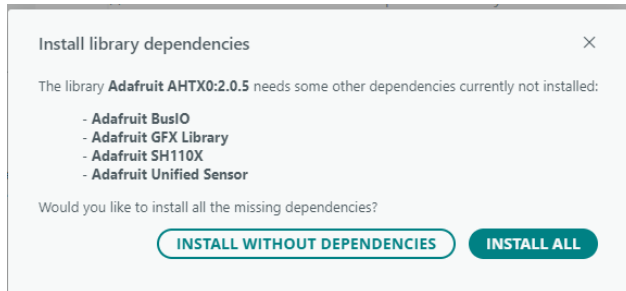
Install library dependencies

×

The library **Adafruit AHTX0:2.0.5** needs some other dependencies currently not installed:

- **Adafruit BusIO**
- **Adafruit GFX Library**
- **Adafruit SH110X**
- **Adafruit Unified Sensor**

Would you like to install all the missing dependencies?

INSTALL WITHOUT DEPENDENCIES

INSTALL ALL